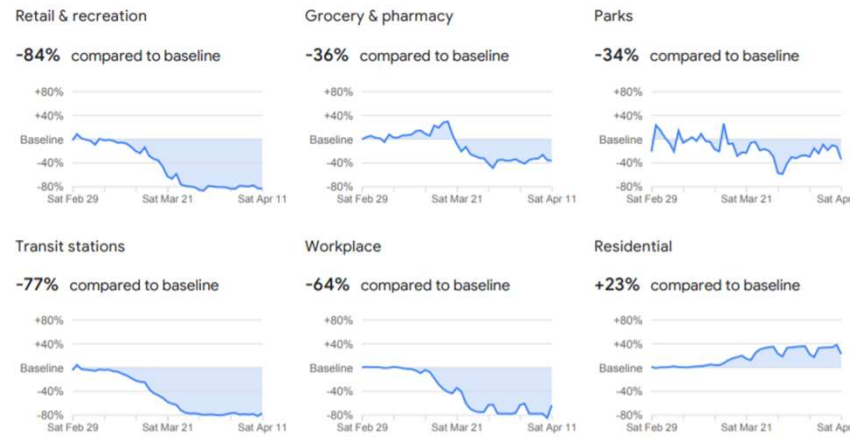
Retail & recreation

-84% compared to baseline

+80%
+40%
Baseline
-40%
-80%
Sat Feb 29
Sat Mar 21
Sat Apr 11

Grocery & pharmacy

-36% compared to baseline

+80%
+40%
Baseline
-40%
-80%
Sat Feb 29
Sat Mar 21
Sat Apr 11

Parks

-34% compared to baseline

+80%
+40%
Baseline
-40%
-80%
Sat Feb 29
Sat Mar 21
Sat Ap

Transit stations

-77% compared to baseline

+80%
+40%
Baseline
-40%
-80%
Sat Feb 29
Sat Mar 21
Sat Apr 11

Workplace

-64% compared to baseline

+80%
+40%
Baseline
-40%
-80%
Sat Feb 29
Sat Mar 21
Sat Apr 11

Residential

+23% compared to baseline

+80%
+40%
Baseline
-40%
-80%
Sat Feb 29
Sat Mar 21
Sat Ap